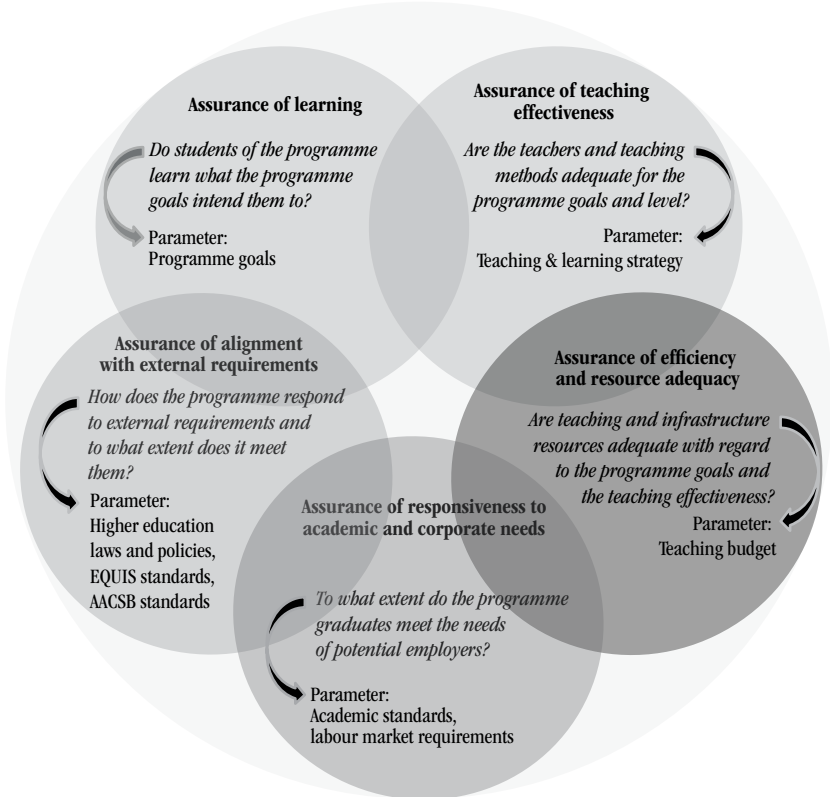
Assurance of learning

Do students of the programme learn what the programme goals intend them to?

Parameter:
Programme goals

Assurance of teaching effectiveness

Are the teachers and teaching methods adequate for the programme goals and level?

Parameter:
Teaching & learning strategy

Assurance of alignment with external requirements

How does the programme respond to external requirements and to what extent does it meet them?

Parameter:
Higher education laws and policies, EQUIS standards, AACSB standards

Assurance of efficiency and resource adequacy

Are teaching and infrastructure resources adequate with regard to the programme goals and the teaching effectiveness?

Parameter:
Teaching budget

Assurance of responsiveness to academic and corporate needs

To what extent do the programme graduates meet the needs of potential employers?

Parameter:
Academic standards, labour market requirements